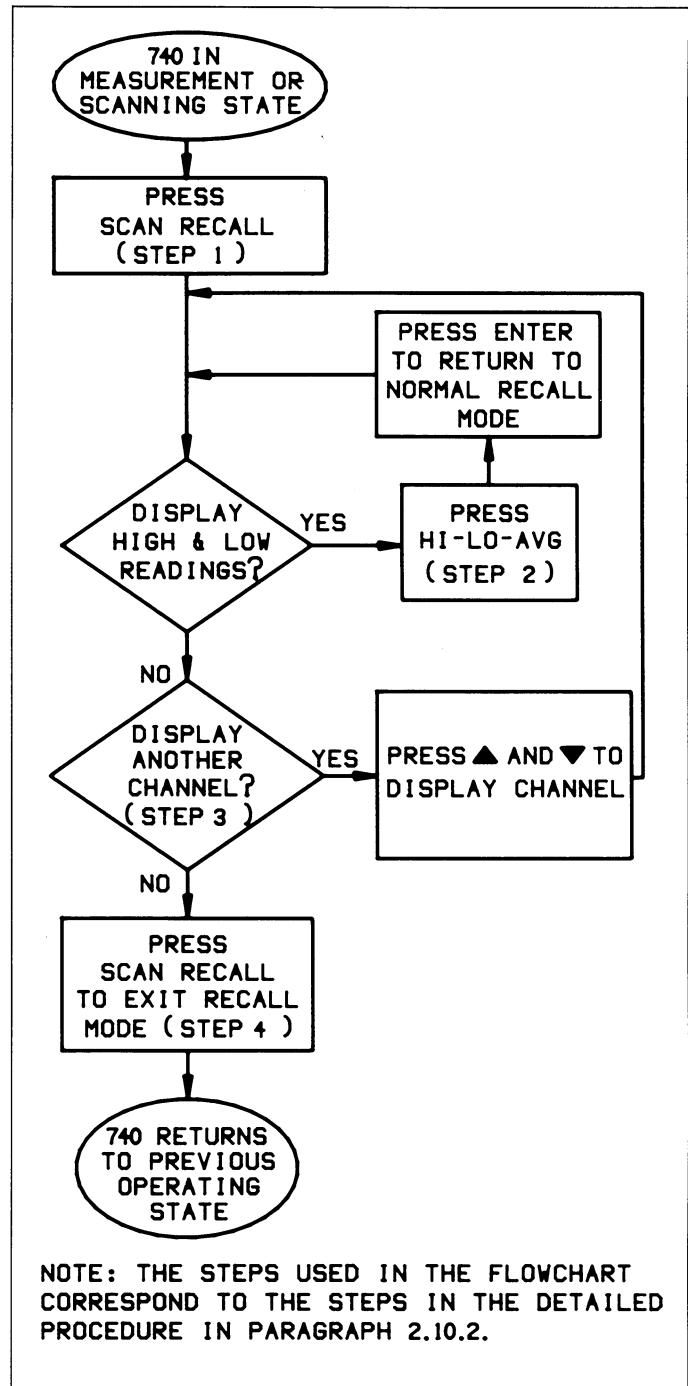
740 IN MEASUREMENT OR SCANNING STATE

PRESS SCAN RECALL (STEP 1)

PRESS ENTER TO RETURN TO NORMAL RECALL MODE

DISPLAY HIGH & LOW READINGS?

YES

PRESS HI-LO-AVG (STEP 2)

NO

DISPLAY ANOTHER CHANNEL? (STEP 3)

YES

PRESS ▲ AND ▼ TO DISPLAY CHANNEL

NO

PRESS SCAN RECALL TO EXIT RECALL MODE (STEP 4)

740 RETURNS TO PREVIOUS OPERATING STATE

NOTE: THE STEPS USED IN THE FLOWCHART CORRESPOND TO THE STEPS IN THE DETAILED PROCEDURE IN PARAGRAPH 2.10.2.